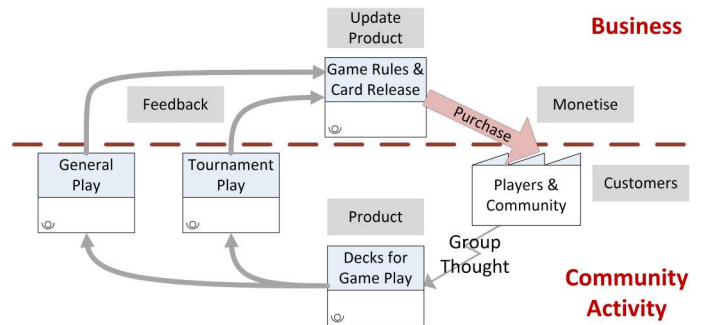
Update Product

Business

Game Rules & Card Release

Feedback

Purchase

Monetise

General Play

Tournament Play

Players & Community

Customers

Product

Group Thought

Decks for Game Play

Community Activity